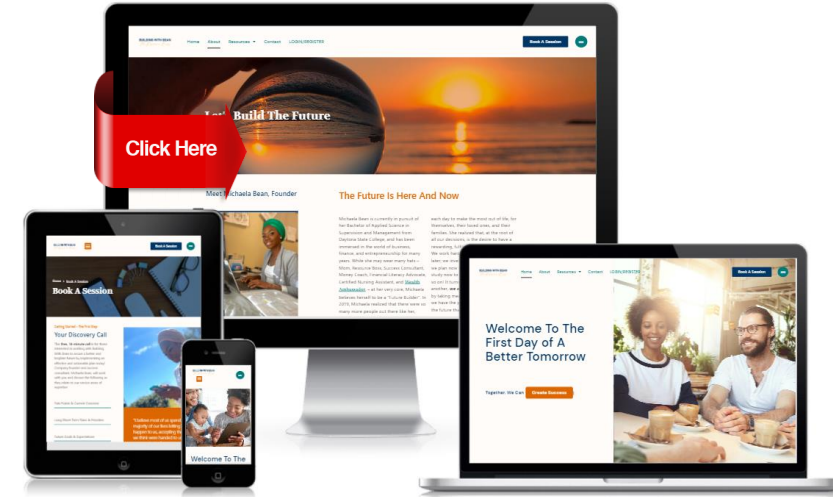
BUILDING WITH BEAN

Home About Resources Contact LOGIN/REGISTER

Book A Session

Let's Build The Future

Click Here

Meet Michaela Bean, Founder

The Future Is Here And Now

Michaela Bean is currently in pursuit of her Bachelor of Applied Science in Supervision and Management from Daytona State College, and has been immersed in the world of business, finance, and entrepreneurship for many years. While she may wear many hats – Mom, Resource Boss, Success Consultant, Money Coach, Financial Literacy Advocate, Certified Nursing Assistant, and Wealth Ambassador – at her very core, Michaela believes herself to be a "Future Builder". In 2015, Michaela realized that there were so many more people out there like her,

each day to make the most out of life, for themselves, their loved ones, and their families. She realized that, at the root of all our decisions, is the desire to have a rewarding, fulfilling

Book A Session

Home / Book A Session

Book A Session

Your Discovery Call

Welcome To The

Welcome To The First Day of A Better Tomorrow

Together We Can

Create Success